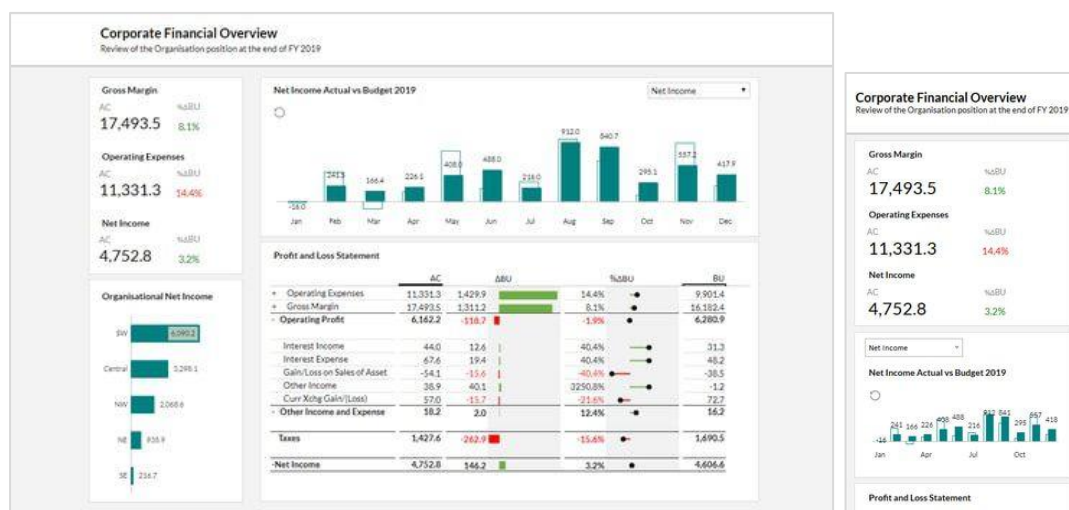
Corporate Financial Overview
Review of the Organisation position at the end of FY 2019

Gross Margin
AC %ΔBU
17,493.5 8.1%

Operating Expenses
AC %ΔBU
11,331.3 14.4%

Net Income
AC %ΔBU
4,752.8 3.2%

Organisational Net Income

SW 6,090.2
Central 3,298.1
NW 2,068.6
NE 835.9
SE 216.7

Net Income Actual vs Budget 2019

Net Income

-16.0 241.3 166.4 226.1 408.0 488.0 218.0 912.0 840.7 295.1 557.2 417.9

Jan Feb Mar Apr May Jun Jul Aug Sep Oct Nov Dec

Profit and Loss Statement

| | AC | ΔBU | %ΔBU | BU |
|---|---|---|---|---|
| + Operating Expenses | 11,331.3 | 1,429.9 | 14.4% | 9,901.4 |
| + Gross Margin | 17,493.5 | 1,311.2 | 8.1% | 16,182.4 |
| - Operating Profit | 6,162.2 | -118.7 | -1.9% | 6,280.9 |
| Interest Income | 44.0 | 12.6 | 40.4% | 31.3 |
| Interest Expense | 67.6 | 19.4 | 40.4% | 48.2 |
| Gain/Loss on Sales of Asset | -54.1 | -15.6 | -40.6% | -38.5 |
| Other Income | 38.9 | 40.1 | 3250.8% | -1.2 |
| Curr Xchg Gain/(Loss) | 57.0 | -15.7 | -21.6% | 72.7 |
| - Other Income and Expense | 18.2 | 2.0 | 12.4% | 16.2 |
| Taxes | 1,427.6 | -262.9 | -15.6% | 1,690.5 |
| -Net Income | 4,752.8 | 146.2 | 3.2% | 4,606.6 |

Corporate Financial Overview
Review of the Organisation position at the end of FY 2019

Gross Margin
AC %ΔBU
17,493.5 8.1%

Operating Expenses
AC %ΔBU
11,331.3 14.4%

Net Income
AC %ΔBU
4,752.8 3.2%

Net Income

Net Income Actual vs Budget 2019

-16 241 166 226 408 488 216 912 841 295 557 418

Jan Apr Jul Oct

Profit and Loss Statement